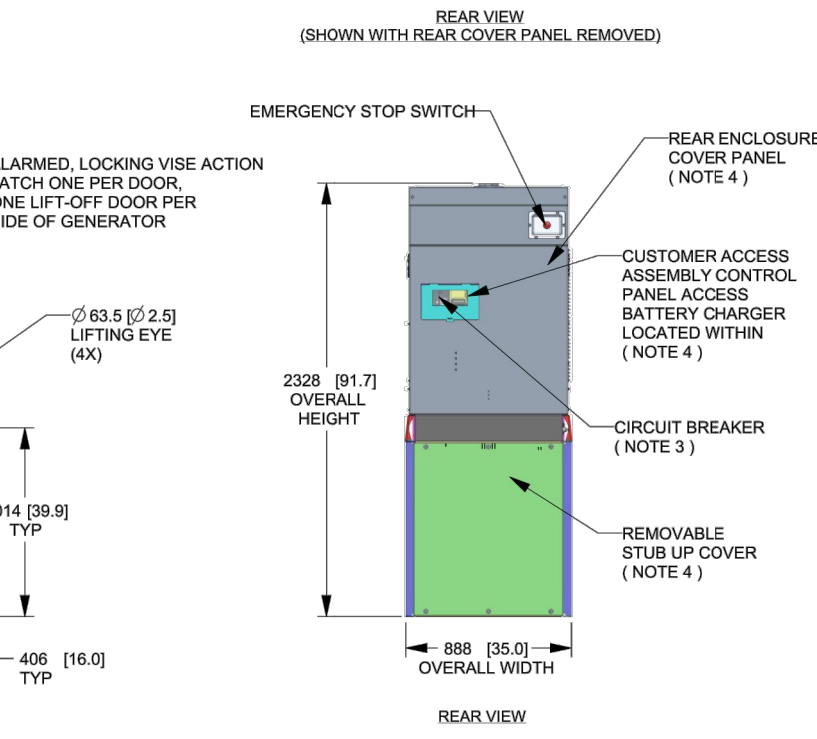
REAR VIEW
(SHOWN WITH REAR COVER PANEL REMOVED)

EMERGENCY STOP SWITCH

REAR ENCLOSURE
COVER PANEL
( NOTE 4 )

LARMED, LOCKING VISE ACTION
ATCH ONE PER DOOR,
ONE LIFT-OFF DOOR PER
IDE OF GENERATOR

CUSTOMER ACCESS
ASSEMBLY CONTROL
PANEL ACCESS
BATTERY CHARGER
LOCATED WITHIN
( NOTE 4 )

$\varnothing$ 63.5 [$\varnothing$ 2.5]
LIFTING EYE
(4X)

2328 [91.7]
OVERALL
HEIGHT

CIRCUIT BREAKER
( NOTE 3 )

014 [39.9]
TYP

REMOVABLE
STUB UP COVER
( NOTE 4 )

406 [16.0]
TYP

888 [35.0]
OVERALL WIDTH

REAR VIEW